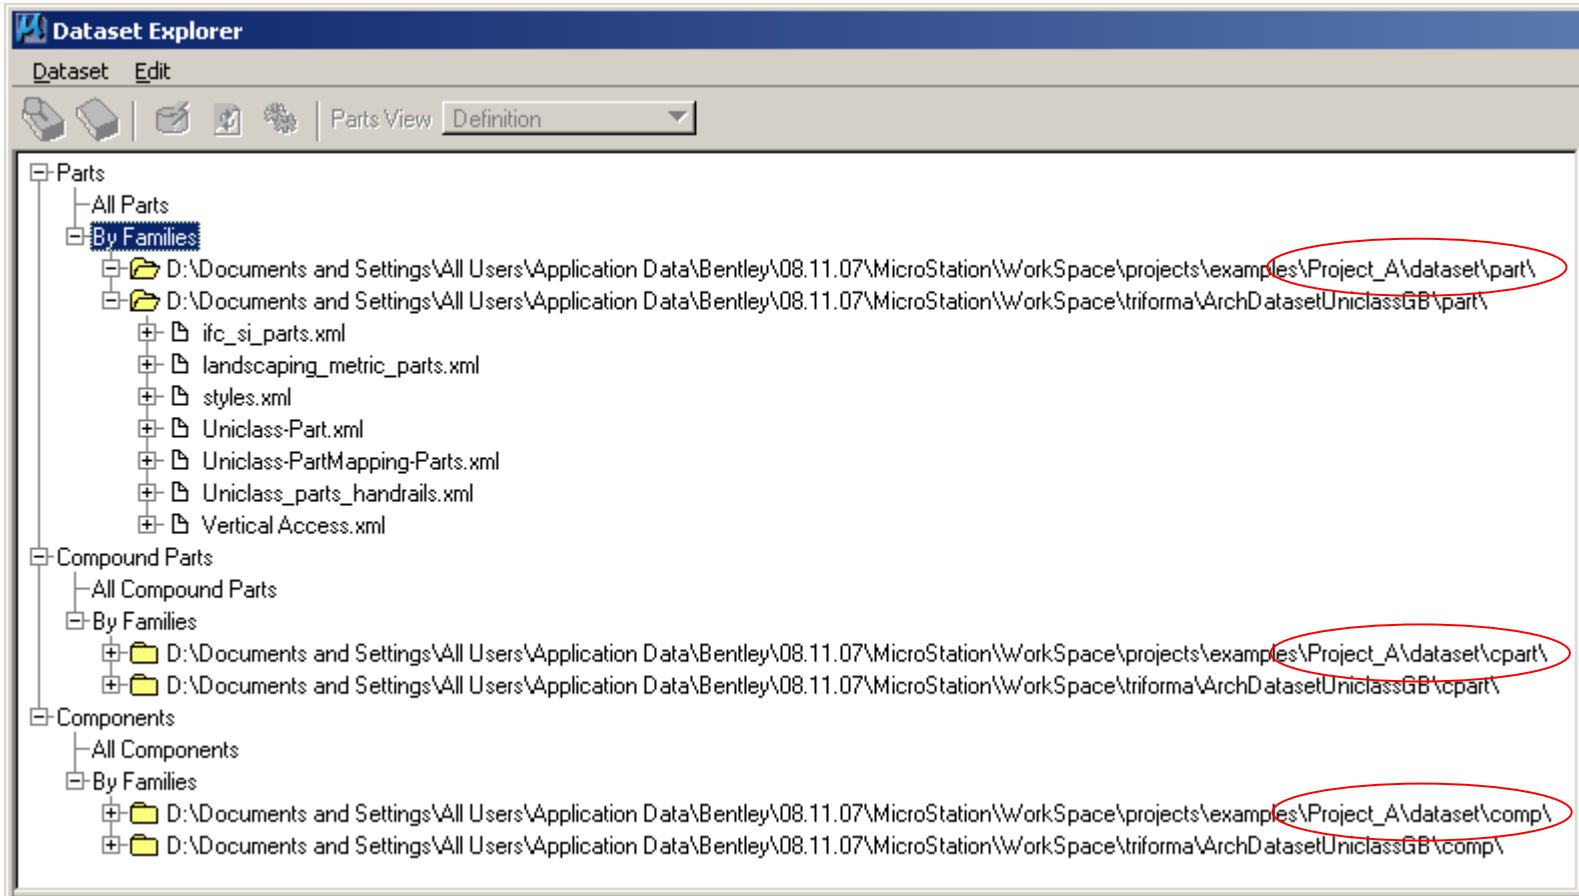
Dataset Explorer
Dataset Edit
Parts View Definition
Parts
All Parts
By Families
D:\Documents and Settings\All Users\Application Data\Bentley\08.11.07\MicroStation\WorkSpace\projects\examples\Project_A\dataset\part\
D:\Documents and Settings\All Users\Application Data\Bentley\08.11.07\MicroStation\WorkSpace\triforma\ArchDatasetUniclassGB\part\
ifc_si_parts.xml
landscaping_metric_parts.xml
styles.xml
Uniclass-Part.xml
Uniclass-PartMapping-Parts.xml
Uniclass_parts_handrails.xml
Vertical Access.xml
Compound Parts
All Compound Parts
By Families
D:\Documents and Settings\All Users\Application Data\Bentley\08.11.07\MicroStation\WorkSpace\projects\examples\Project_A\dataset\cpart\
D:\Documents and Settings\All Users\Application Data\Bentley\08.11.07\MicroStation\WorkSpace\triforma\ArchDatasetUniclassGB\cpart\
Components
All Components
By Families
D:\Documents and Settings\All Users\Application Data\Bentley\08.11.07\MicroStation\WorkSpace\projects\examples\Project_A\dataset\comp\
D:\Documents and Settings\All Users\Application Data\Bentley\08.11.07\MicroStation\WorkSpace\triforma\ArchDatasetUniclassGB\comp\